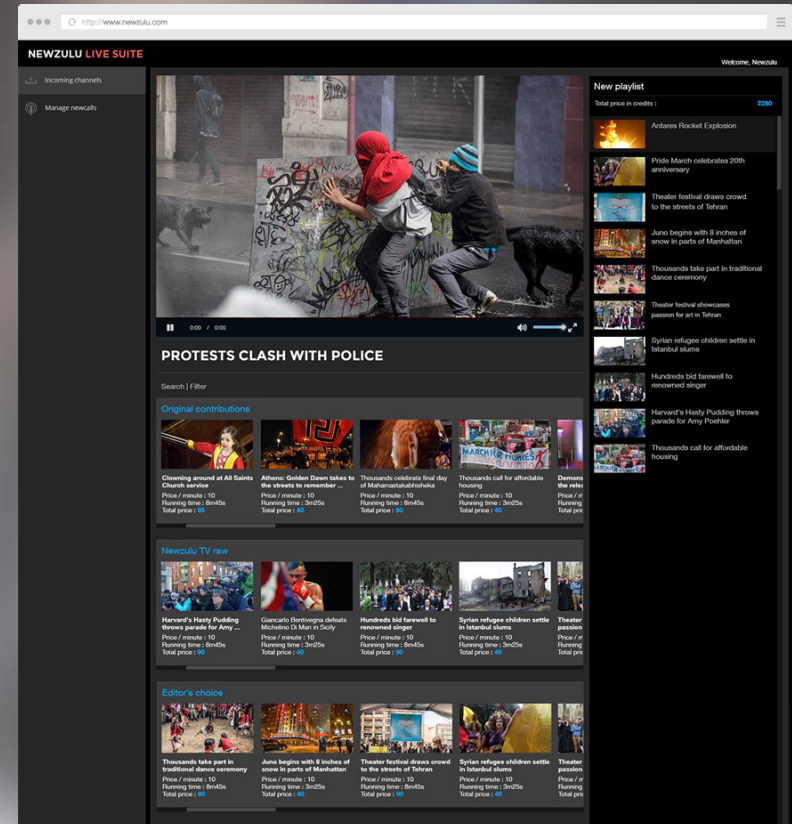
http://www.newzulu.com

NEWZULU LIVE SUITE

Welcome, Newzulu

Incoming channels

Manage newcalls

0:00 / 0:00

PROTESTS CLASH WITH POLICE

Search | Filter

Original contributions

Clowning around at All Saints Church service
Price / minute : 10
Running time : 8m45s
Total price : 90

Athens: Golden Dawn takes to the streets to remember ...
Price / minute : 10
Running time : 3m25s
Total price : 40

Thousands celebrate final day of Mahamastakabhisheka
Price / minute : 10
Running time : 8m45s
Total price : 90

Thousands call for affordable housing
Price / minute : 10
Running time : 3m25s
Total price : 40

Demons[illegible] the rele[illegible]
Price / m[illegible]
Running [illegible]
Total pri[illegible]

Newzulu TV raw

Harvard's Hasty Pudding throws parade for Amy ...
Price / minute : 10
Running time : 8m45s
Total price : 90

Giancarlo Bentivegna defeats Michelino Di Mari in Sicily
Price / minute : 10
Running time : 3m25s
Total price : 40

Hundreds bid farewell to renowned singer
Price / minute : 10
Running time : 8m45s
Total price : 90

Syrian refugee children settle in Istanbul slums
Price / minute : 10
Running time : 3m25s
Total price : 40

Theater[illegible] the stre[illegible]
Price / m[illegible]
Running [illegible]
Total pri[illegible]

Editor's choice

Thousands take part in traditional dance ceremony
Price / minute : 10
Running time : 8m45s
Total price : 90

Juno begins with 8 inches of snow in parts of Manhattan
Price / minute : 10
Running time : 3m25s
Total price : 40

Theater festival draws crowd to the streets of Tehran
Price / minute : 10
Running time : 8m45s
Total price : 90

Syrian refugee children settle in Istanbul slums
Price / minute : 10
Running time : 3m25s
Total price : 40

Theater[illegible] passion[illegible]
Price / m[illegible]
Running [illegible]
Total pri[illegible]

New playlist

Total price in credits : 2280

Antares Rocket Explosion

Pride March celebrates 20th anniversary

Theater festival draws crowd to the streets of Tehran

Juno begins with 8 inches of snow in parts of Manhattan

Thousands take part in traditional dance ceremony

Theater festival showcases passion for art in Tehran

Syrian refugee children settle in Istanbul slums

Hundreds bid farewell to renowned singer

Harvard's Hasty Pudding throws parade for Amy Poehler

Thousands call for affordable housing